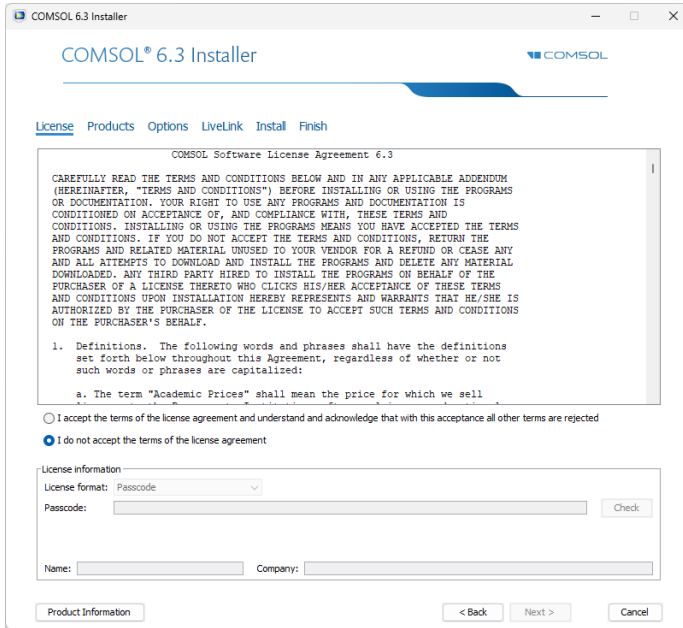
COMSOL 6.3 Installer

COMSOL® 6.3 Installer

COMSOL

License Products Options LiveLink Install Finish

COMSOL Software License Agreement 6.3

CAREFULLY READ THE TERMS AND CONDITIONS BELOW AND IN ANY APPLICABLE ADDENDUM (HEREINAFTER, "TERMS AND CONDITIONS") BEFORE INSTALLING OR USING THE PROGRAMS OR DOCUMENTATION. YOUR RIGHT TO USE ANY PROGRAMS AND DOCUMENTATION IS CONDITIONED ON ACCEPTANCE OF, AND COMPLIANCE WITH, THESE TERMS AND CONDITIONS. INSTALLING OR USING THE PROGRAMS MEANS YOU HAVE ACCEPTED THE TERMS AND CONDITIONS. IF YOU DO NOT ACCEPT THE TERMS AND CONDITIONS, RETURN THE PROGRAMS AND RELATED MATERIAL UNUSED TO YOUR VENDOR FOR A REFUND OR CEASE ANY AND ALL ATTEMPTS TO DOWNLOAD AND INSTALL THE PROGRAMS AND DELETE ANY MATERIAL DOWNLOADED. ANY THIRD PARTY HIRED TO INSTALL THE PROGRAMS ON BEHALF OF THE PURCHASER OF A LICENSE THERETO WHO CLICKS HIS/HER ACCEPTANCE OF THESE TERMS AND CONDITIONS UPON INSTALLATION HEREBY REPRESENTS AND WARRANTS THAT HE/SHE IS AUTHORIZED BY THE PURCHASER OF THE LICENSE TO ACCEPT SUCH TERMS AND CONDITIONS ON THE PURCHASER'S BEHALF.

1. Definitions. The following words and phrases shall have the definitions set forth below throughout this Agreement, regardless of whether or not such words or phrases are capitalized:

a. The term "Academic Prices" shall mean the price for which we sell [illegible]

I accept the terms of the license agreement and understand and acknowledge that with this acceptance all other terms are rejected

I do not accept the terms of the license agreement

License information

License format: Passcode

Passcode:

Check

Name:

Company:

Product Information

< Back

Next >

Cancel